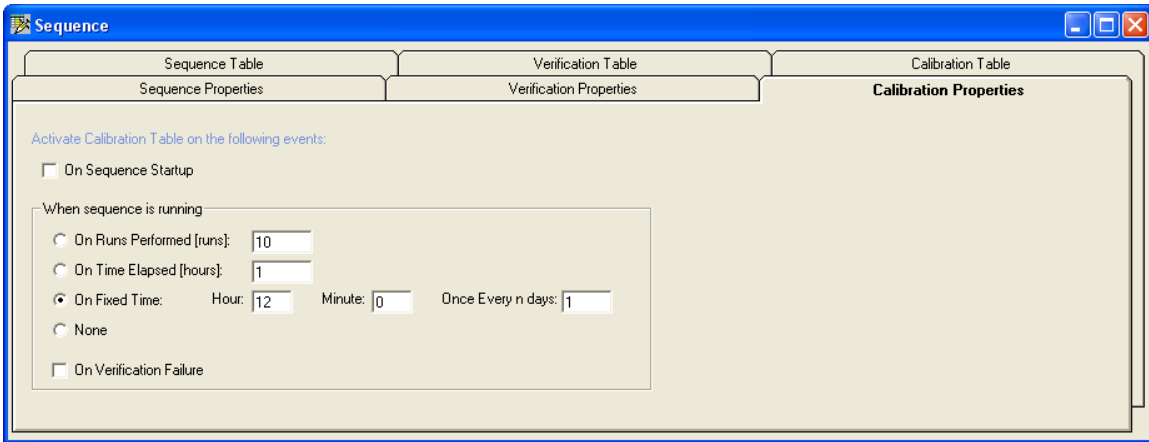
Sequence

Sequence Table
Verification Table
Calibration Table
Sequence Properties
Verification Properties
Calibration Properties

Activate Calibration Table on the following events:

On Sequence Startup

When sequence is running

On Runs Performed [runs]: 10

On Time Elapsed [hours]: 1

On Fixed Time: Hour: 12 Minute: 0 Once Every n days: 1

None

On Verification Failure